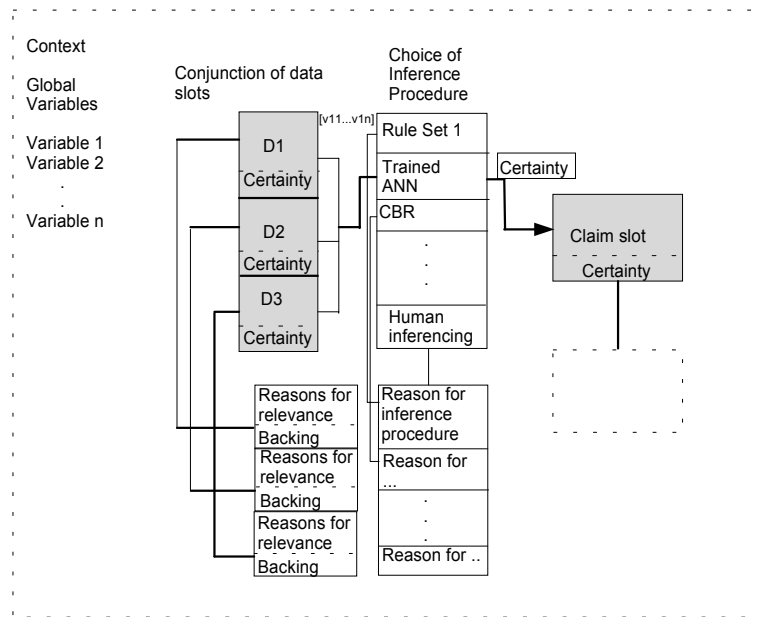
Context

Global Variables

Variable 1
Variable 2
.
.
Variable n

Conjunction of data slots

Choice of Inference Procedure

[v11...v1n]

D1
Certainty
D2
Certainty
D3
Certainty

Rule Set 1
Trained ANN
CBR
.
.
.
Human inferencing

Certainty

Claim slot
Certainty

Reasons for relevance
Backing
Reasons for relevance
Backing
Reasons for relevance
Backing

Reason for inference procedure
Reason for ...
.
.
.
Reason for ..